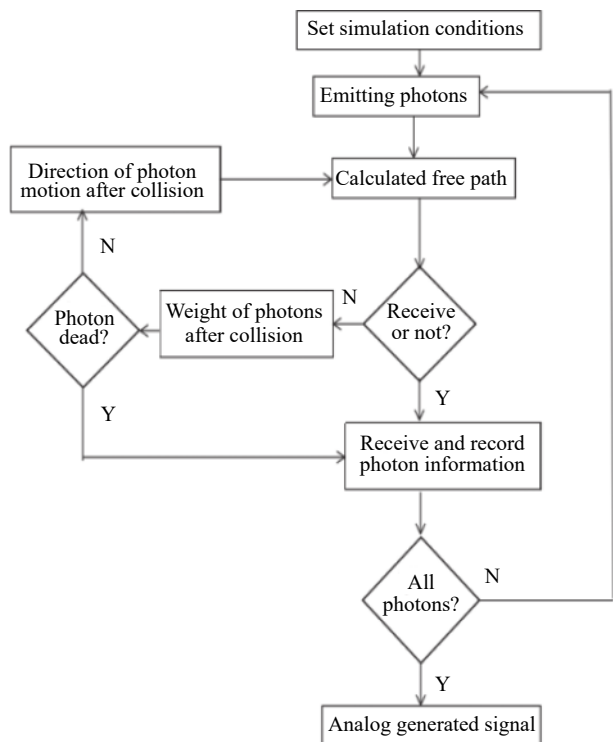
Set simulation conditions

Emitting photons

Direction of photon motion after collision

Calculated free path

N

N

Photon dead?

Weight of photons after collision

Receive or not?

Y

Y

Receive and record photon information

All photons?

N

Y

Analog generated signal